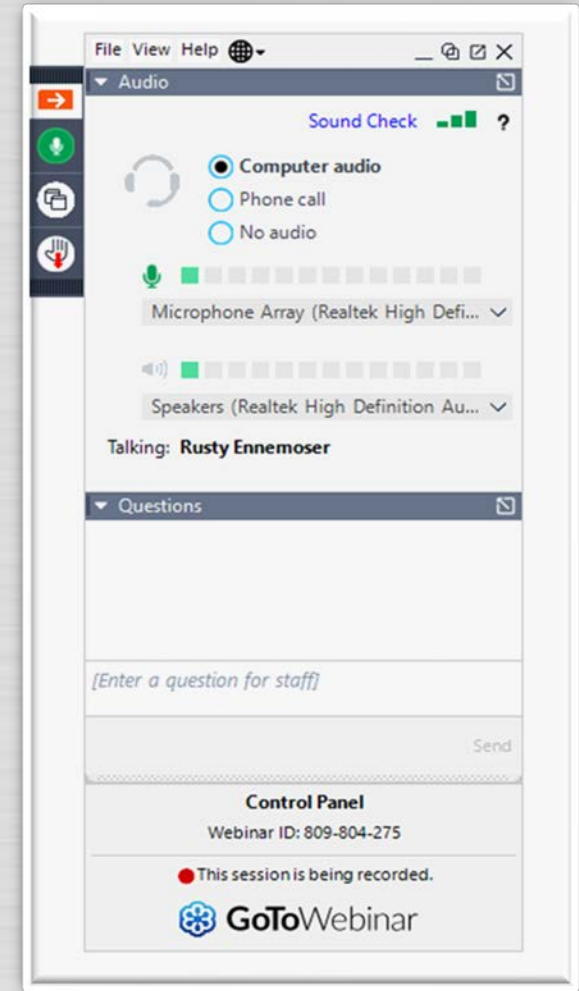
File View Help

Audio

Sound Check ?

Computer audio
Phone call
No audio

Microphone Array (Realtek High Defi...

Speakers (Realtek High Definition Au...

Talking: Rusty Ennemoser

Questions

[Enter a question for staff]

Send

Control Panel
Webinar ID: 809-804-275

This session is being recorded.

GoToWebinar